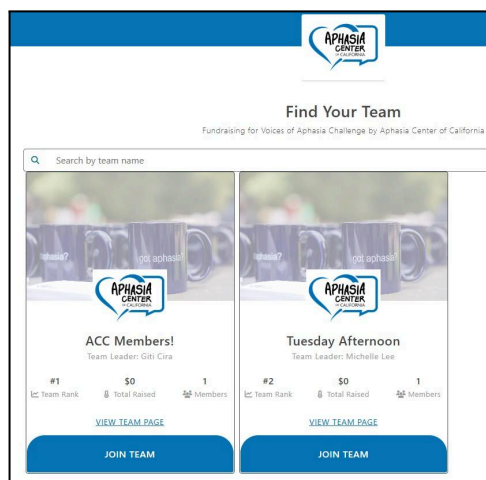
APHASIA CENTER of CALIFORNIA

Find Your Team

Fundraising for Voices of Aphasia Challenge by Aphasia Center of California

Search by team name

aphasia? got aphasia?

APHASIA CENTER of CALIFORNIA

ACC Members!

Team Leader: Giti Cira

#1 Team Rank | $0 Total Raised | 1 Members

VIEW TEAM PAGE

JOIN TEAM

aphasia? got aphasia?

APHASIA CENTER of CALIFORNIA

Tuesday Afternoon

Team Leader: Michelle Lee

#2 Team Rank | $0 Total Raised | 1 Members

VIEW TEAM PAGE

JOIN TEAM